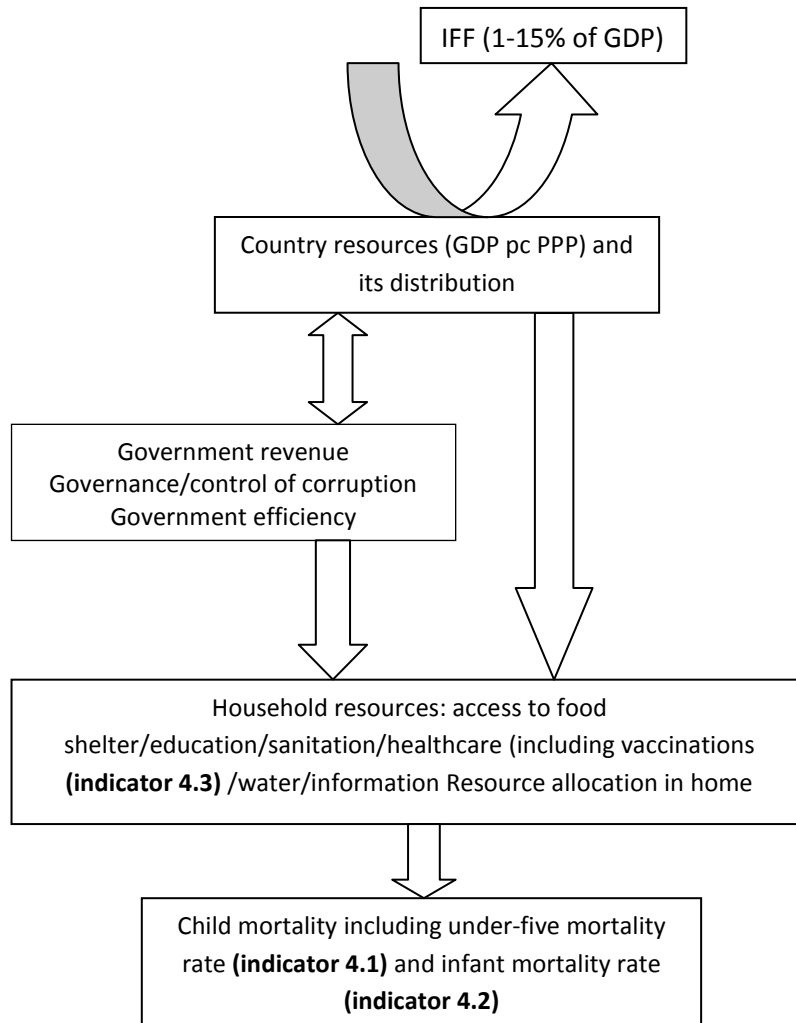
IFF (1-15% of GDP)

Country resources (GDP pc PPP) and its distribution

Government revenue
Governance/control of corruption
Government efficiency

Household resources: access to food shelter/education/sanitation/healthcare (including vaccinations **(indicator 4.3)** /water/information Resource allocation in home

Child mortality including under-five mortality rate **(indicator 4.1)** and infant mortality rate **(indicator 4.2)**